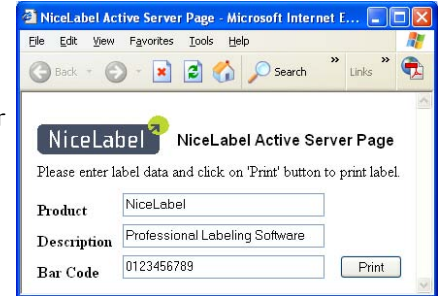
NiceLabel Active Server Page - Microsoft Internet E...

File Edit View Favorites Tools Help

Back Search Links

NiceLabel NiceLabel Active Server Page

Please enter label data and click on 'Print' button to print label.

| | |
|---|---|
| Product | NiceLabel |
| Description | Professional Labeling Software |
| Bar Code | 0123456789 |

Print